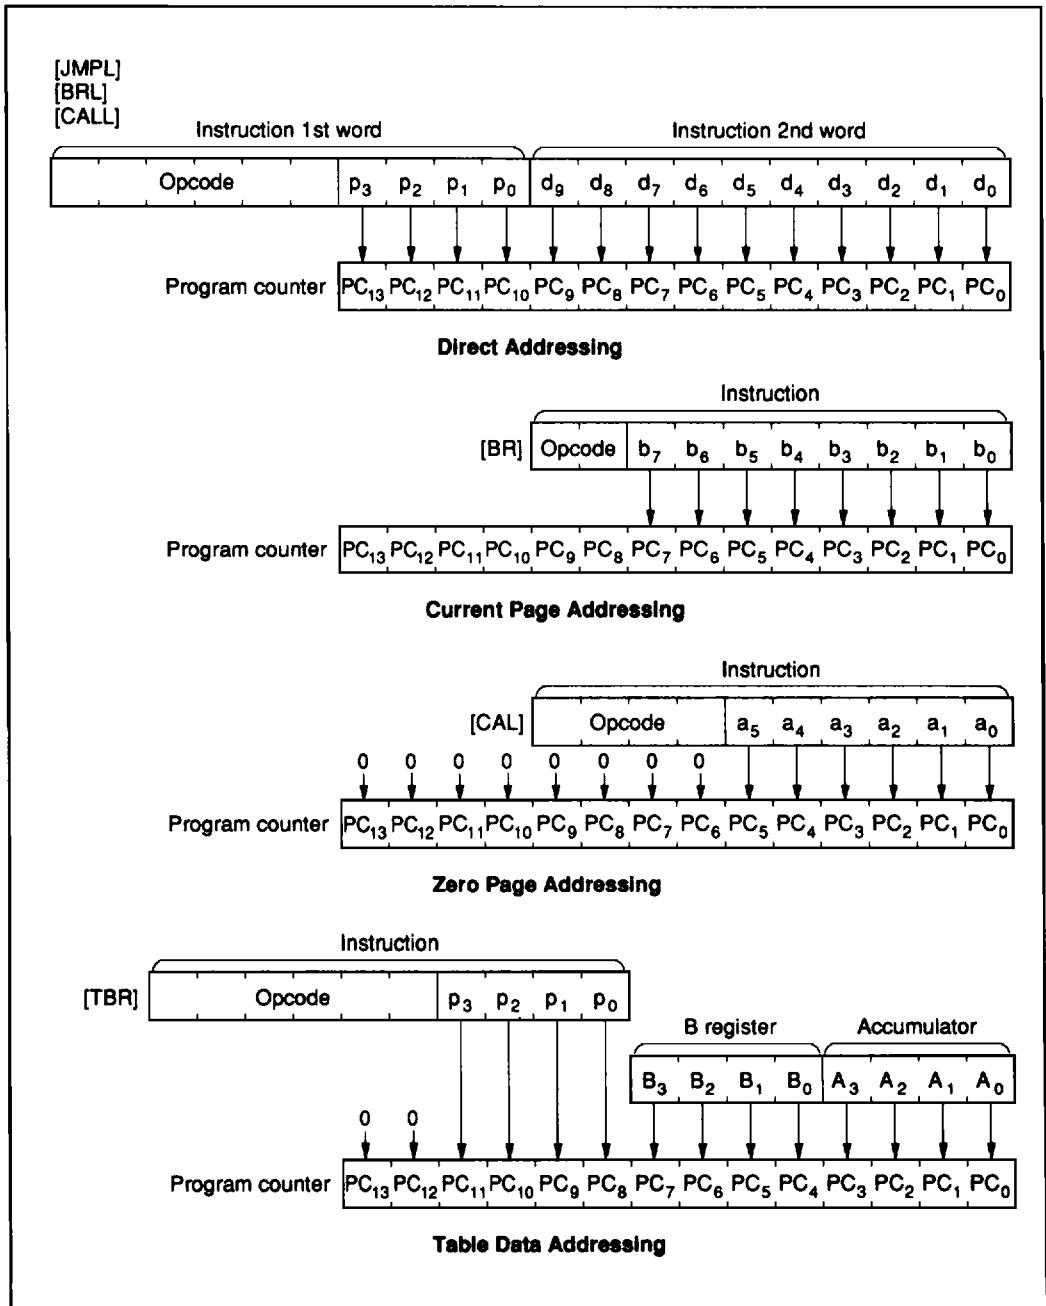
[JMPL]
[BRL]
[CALL]

Instruction 1st word

Instruction 2nd word

| Opcode | $p_3$ | $p_2$ | $p_1$ | $p_0$ | $d_9$ | $d_8$ | $d_7$ | $d_6$ | $d_5$ | $d_4$ | $d_3$ | $d_2$ | $d_1$ | $d_0$ |
|---|---|---|---|---|---|---|---|---|---|---|---|---|---|---|

Program counter

| $PC_{13}$ | $PC_{12}$ | $PC_{11}$ | $PC_{10}$ | $PC_9$ | $PC_8$ | $PC_7$ | $PC_6$ | $PC_5$ | $PC_4$ | $PC_3$ | $PC_2$ | $PC_1$ | $PC_0$ |
|---|---|---|---|---|---|---|---|---|---|---|---|---|---|

Direct Addressing

Instruction

[BR]

| Opcode | $b_7$ | $b_6$ | $b_5$ | $b_4$ | $b_3$ | $b_2$ | $b_1$ | $b_0$ |
|---|---|---|---|---|---|---|---|---|

Program counter

| $PC_{13}$ | $PC_{12}$ | $PC_{11}$ | $PC_{10}$ | $PC_9$ | $PC_8$ | $PC_7$ | $PC_6$ | $PC_5$ | $PC_4$ | $PC_3$ | $PC_2$ | $PC_1$ | $PC_0$ |
|---|---|---|---|---|---|---|---|---|---|---|---|---|---|

Current Page Addressing

Instruction

[CAL]

| Opcode | $a_5$ | $a_4$ | $a_3$ | $a_2$ | $a_1$ | $a_0$ |
|---|---|---|---|---|---|---|

0 0 0 0 0 0 0 0

Program counter

| $PC_{13}$ | $PC_{12}$ | $PC_{11}$ | $PC_{10}$ | $PC_9$ | $PC_8$ | $PC_7$ | $PC_6$ | $PC_5$ | $PC_4$ | $PC_3$ | $PC_2$ | $PC_1$ | $PC_0$ |
|---|---|---|---|---|---|---|---|---|---|---|---|---|---|

Zero Page Addressing

Instruction

[TBR]

| Opcode | $p_3$ | $p_2$ | $p_1$ | $p_0$ |
|---|---|---|---|---|

B register

Accumulator

| $B_3$ | $B_2$ | $B_1$ | $B_0$ | $A_3$ | $A_2$ | $A_1$ | $A_0$ |
|---|---|---|---|---|---|---|---|

0 0

Program counter

| $PC_{13}$ | $PC_{12}$ | $PC_{11}$ | $PC_{10}$ | $PC_9$ | $PC_8$ | $PC_7$ | $PC_6$ | $PC_5$ | $PC_4$ | $PC_3$ | $PC_2$ | $PC_1$ | $PC_0$ |
|---|---|---|---|---|---|---|---|---|---|---|---|---|---|

Table Data Addressing